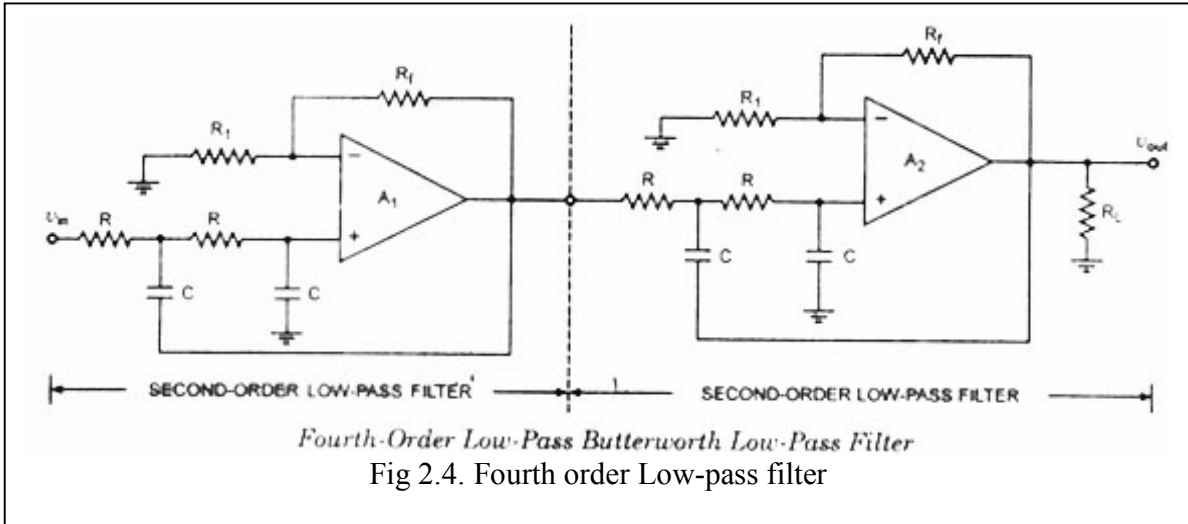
$R_f$

$R_1$

$-$

$A_1$

$+$

$v_{in}$ R R

C C

$R_f$

$R_1$

$-$

$A_2$

$+$

$v_{out}$

R R

C C

$R_L$

SECOND-ORDER LOW-PASS FILTER

SECOND-ORDER LOW-PASS FILTER

Fourth-Order Low-Pass Butterworth Low-Pass Filter

Fig 2.4. Fourth order Low-pass filter